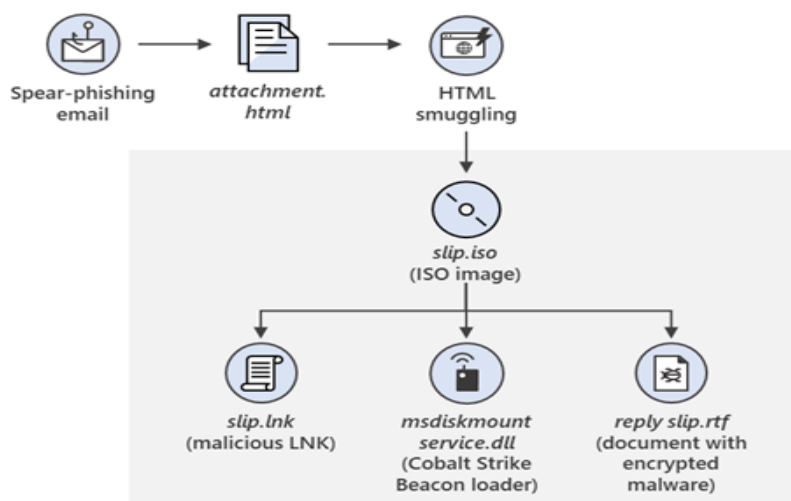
Spear-phishing email

attachment.html

HTML smuggling

slip.iso
(ISO image)

slip.lnk
(malicious LNK)

msdiskmount service.dll
(Cobalt Strike Beacon loader)

reply slip.rtf
(document with encrypted malware)